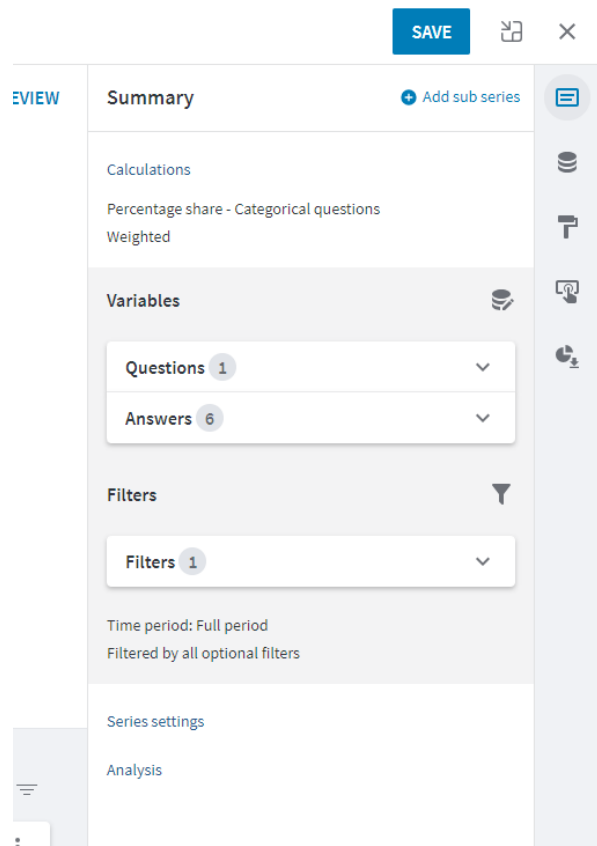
SAVE

EVIEW

Summary

Add sub series

Calculations

Percentage share - Categorical questions

Weighted

Variables

Questions 1

Answers 6

Filters

Filters 1

Time period: Full period

Filtered by all optional filters

Series settings

Analysis